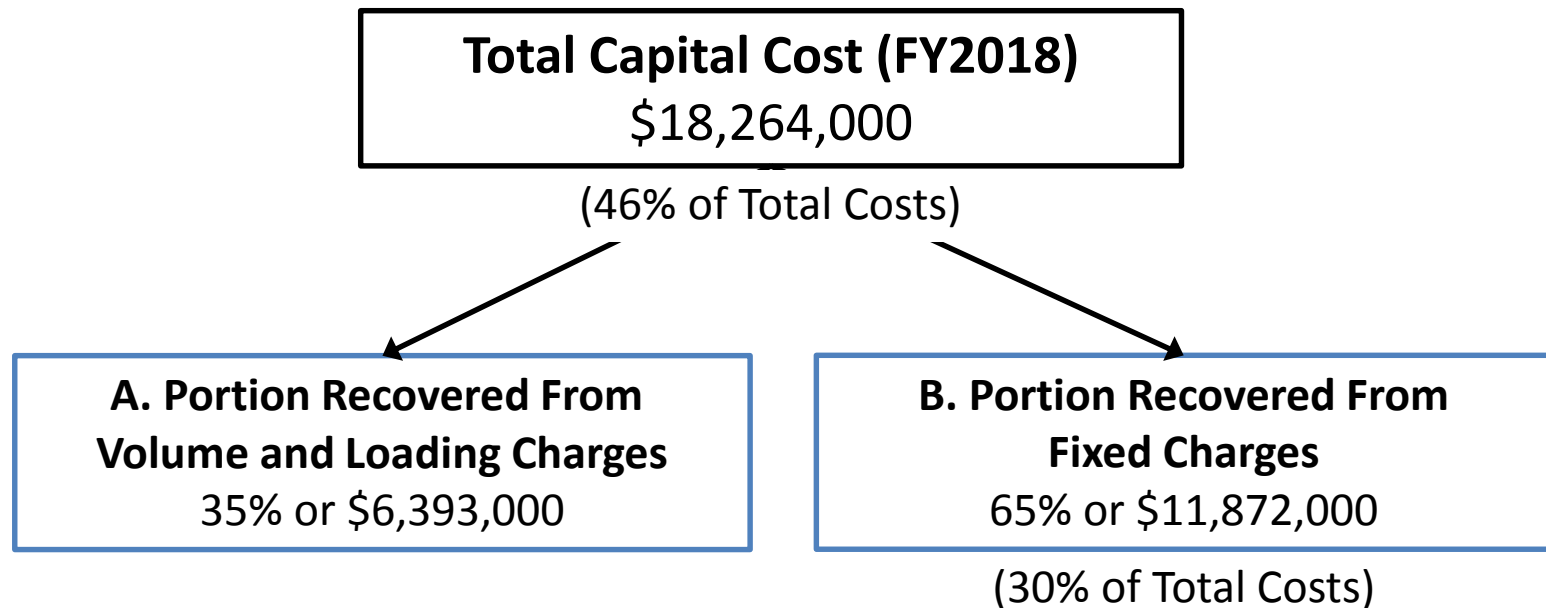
Total Capital Cost (FY2018)
$18,264,000

(46% of Total Costs)

A. Portion Recovered From Volume and Loading Charges
35% or $6,393,000

B. Portion Recovered From Fixed Charges
65% or $11,872,000

(30% of Total Costs)